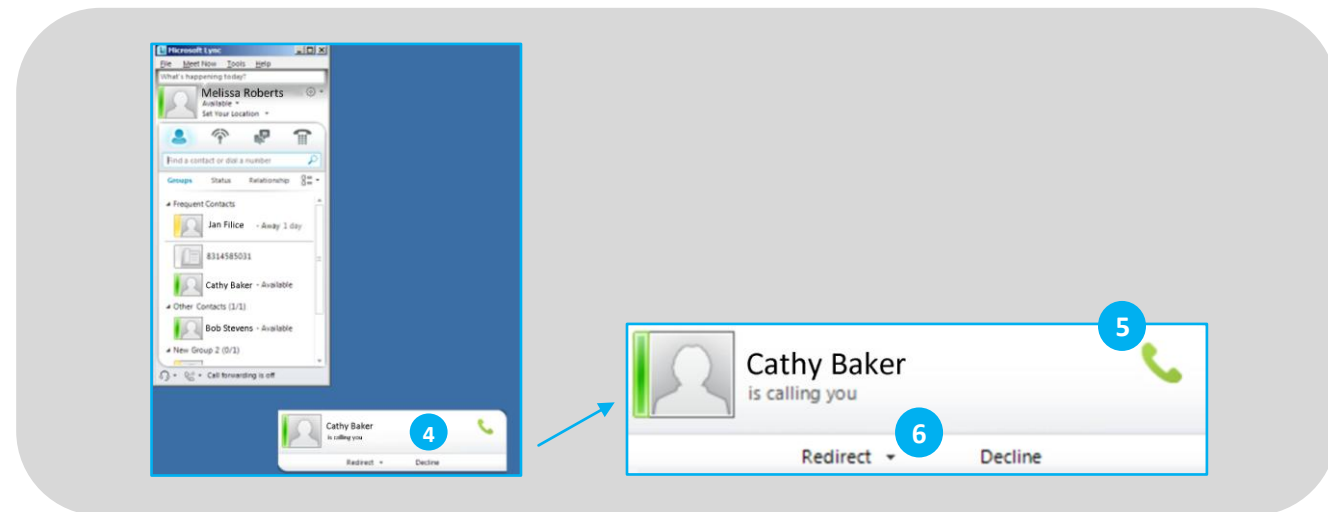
Microsoft Lync

File Meet Now Tools Help

What's happening today?

Melissa Roberts
Available
Set Your Location

Find a contact or dial a number

Groups Status Relationship

Frequent Contacts

Jan Filice - Away 1 day

8314585031

Cathy Baker - Available

Other Contacts (1/1)

Bob Stevens - Available

New Group 2 (0/1)

Call forwarding is off

Cathy Baker
is calling you

4

Redirect Decline

5

Cathy Baker
is calling you

6

Redirect Decline